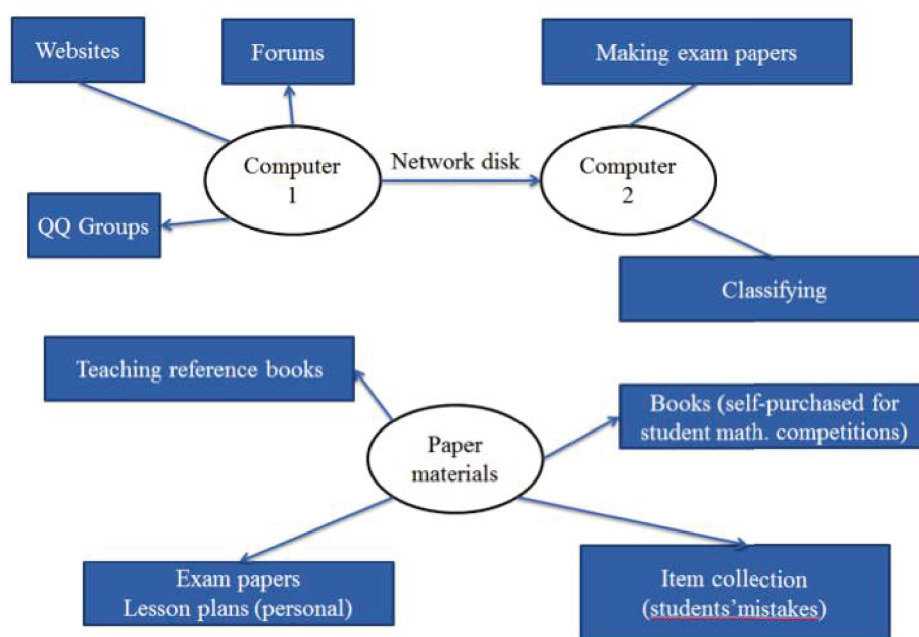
Websites

Forums

Making exam papers

Computer 1

Network disk

Computer 2

QQ Groups

Classifying

Teaching reference books

Paper materials

Books (self-purchased for student math. competitions)

Exam papers
Lesson plans (personal)

Item collection
(students'mistakes)